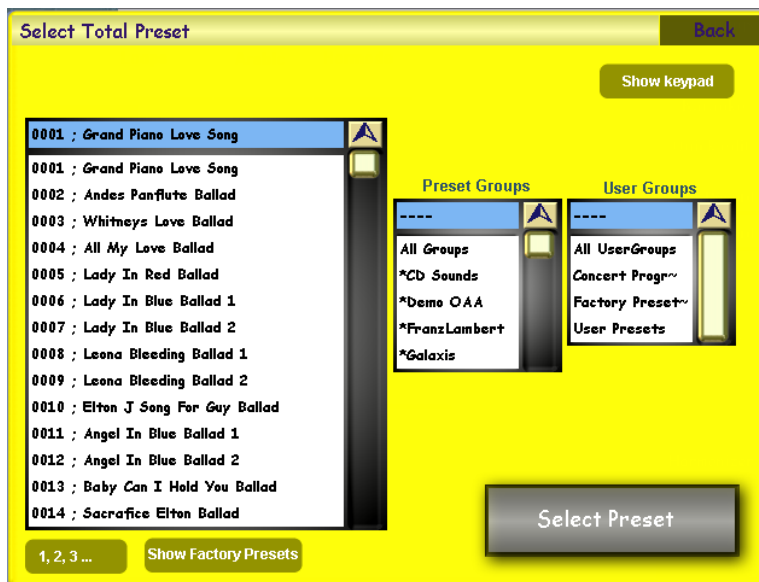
Select Total Preset

Back

Show keypad

0001 ; Grand Piano Love Song

0001 ; Grand Piano Love Song
0002 ; Andes Panflute Ballad
0003 ; Whitneys Love Ballad
0004 ; All My Love Ballad
0005 ; Lady In Red Ballad
0006 ; Lady In Blue Ballad 1
0007 ; Lady In Blue Ballad 2
0008 ; Leona Bleeding Ballad 1
0009 ; Leona Bleeding Ballad 2
0010 ; Elton J Song For Guy Ballad
0011 ; Angel In Blue Ballad 1
0012 ; Angel In Blue Ballad 2
0013 ; Baby Can I Hold You Ballad
0014 ; Sacrafice Elton Ballad

Preset Groups

----

All Groups
*CD Sounds
*Demo OAA
*FranzLambert
*Galaxis

User Groups

----

All UserGroups
Concert Progr~
Factory Preset~
User Presets

Select Preset

1, 2, 3 ...

Show Factory Presets